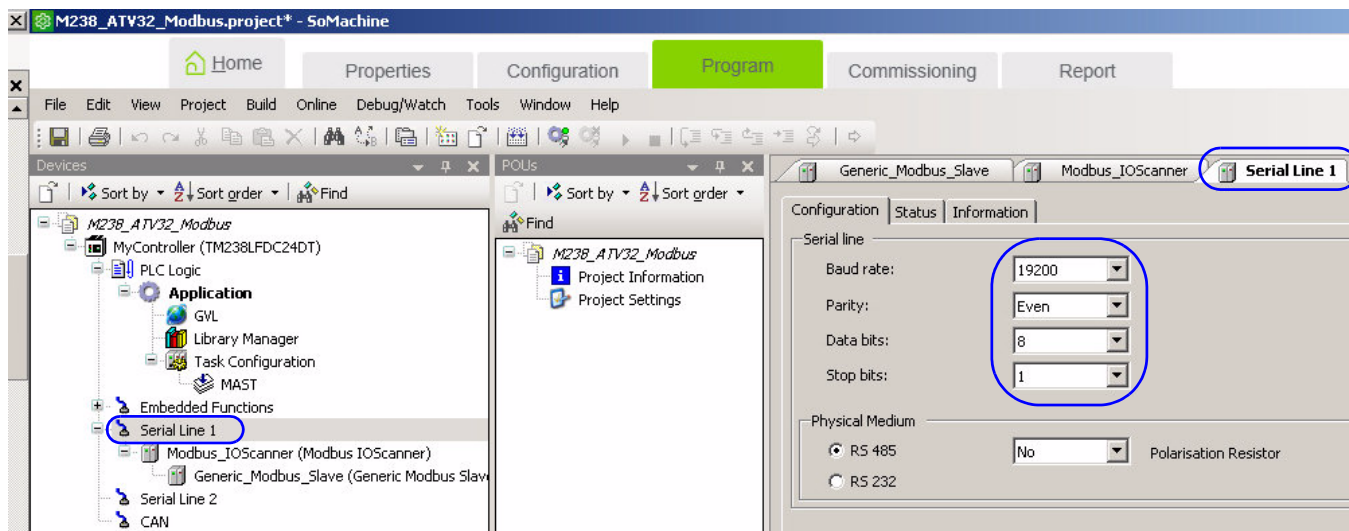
M238_ATV32_Modbus.project* - SoMachine

Home | Properties | Configuration | Program | Commissioning | Report

File Edit View Project Build Online Debug/Watch Tools Window Help

Devices

Sort by ▾ Sort order ▾ Find

M238_ATV32_Modbus
MyController (TM238LFDC24DT)
PLC Logic
Application
GVL
Library Manager
Task Configuration
MAST
Embedded Functions
Serial Line 1
Modbus_IOScanner (Modbus IOScanner)
Generic_Modbus_Slave (Generic Modbus Slave
Serial Line 2
CAN

POUs

Sort by ▾ Sort order ▾
Find

M238_ATV32_Modbus
Project Information
Project Settings

Generic_Modbus_Slave | Modbus_IOScanner | Serial Line 1

Configuration | Status | Information

Serial line
Baud rate: 19200
Parity: Even
Data bits: 8
Stop bits: 1

Physical Medium
RS 485 No Polarisation Resistor
RS 232